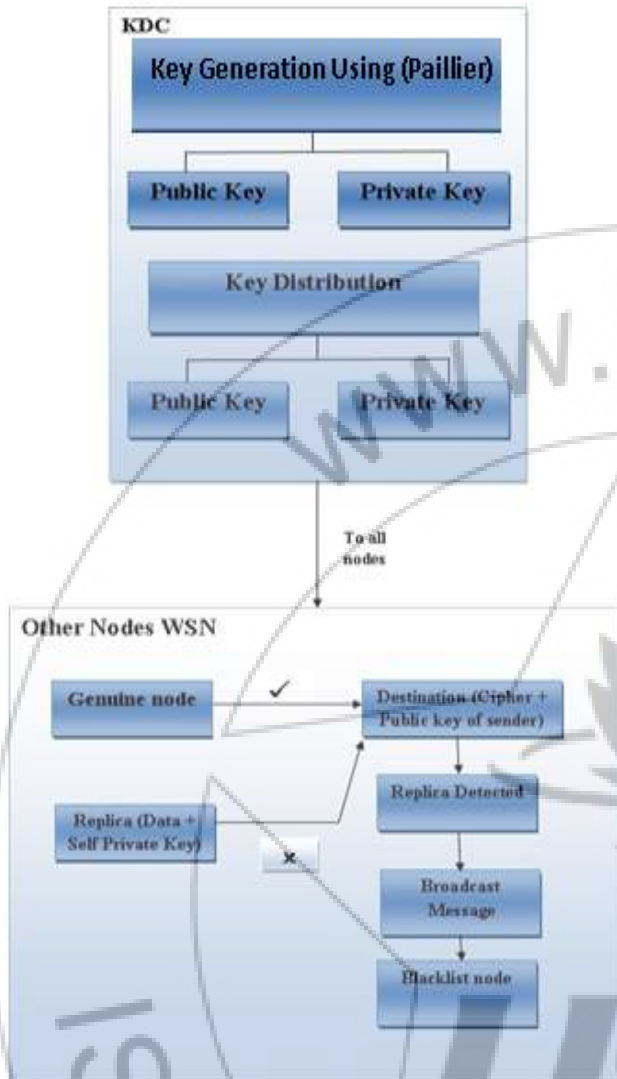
KDC

Key Generation Using (Paillier)

Public Key

Private Key

Key Distribution

Public Key

Private Key

To all nodes

Other Nodes WSN

Genuine node

✓

Destination (Cipher + Public key of sender)

Replica (Data + Self Private Key)

×

Replica Detected

Broadcast Message

Blacklist node